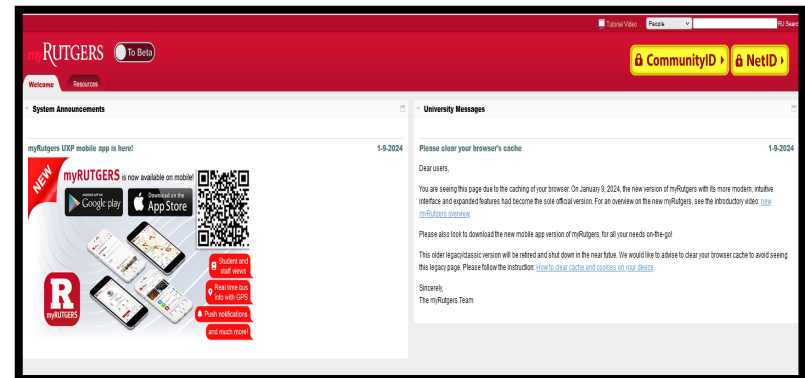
Tutorial Video People RU Search

myRUTGERS To Beta

CommunityID ▸ NetID ▸

Welcome Resources

System Announcements

myRutgers UXP mobile app is here! 1-9-2024

NEW

myRUTGERS is now available on mobile!

ANDROID APP ON Google play

Download on the App Store

Student and staff views

Real time bus info with GPS

Push notifications

and much more!

myRUTGERS

University Messages

Please clear your browser's cache 1-9-2024

Dear users,

You are seeing this page due to the caching of your browser. On January 9, 2024, the new version of myRutgers with its more modern, intuitive interface and expanded features had become the sole official version. For an overview on the new myRutgers, see the introductory video: new myRutgers overview.

Please also look to download the new mobile app version of myRutgers, for all your needs on-the-go!

This older legacy/classic version will be retired and shut down in the near futue. We would like to advise to clear your browser cache to avoid seeing this legacy page. Please follow the instruction: How to clear cache and cookies on your device.

Sincerely,
The myRutgers Team